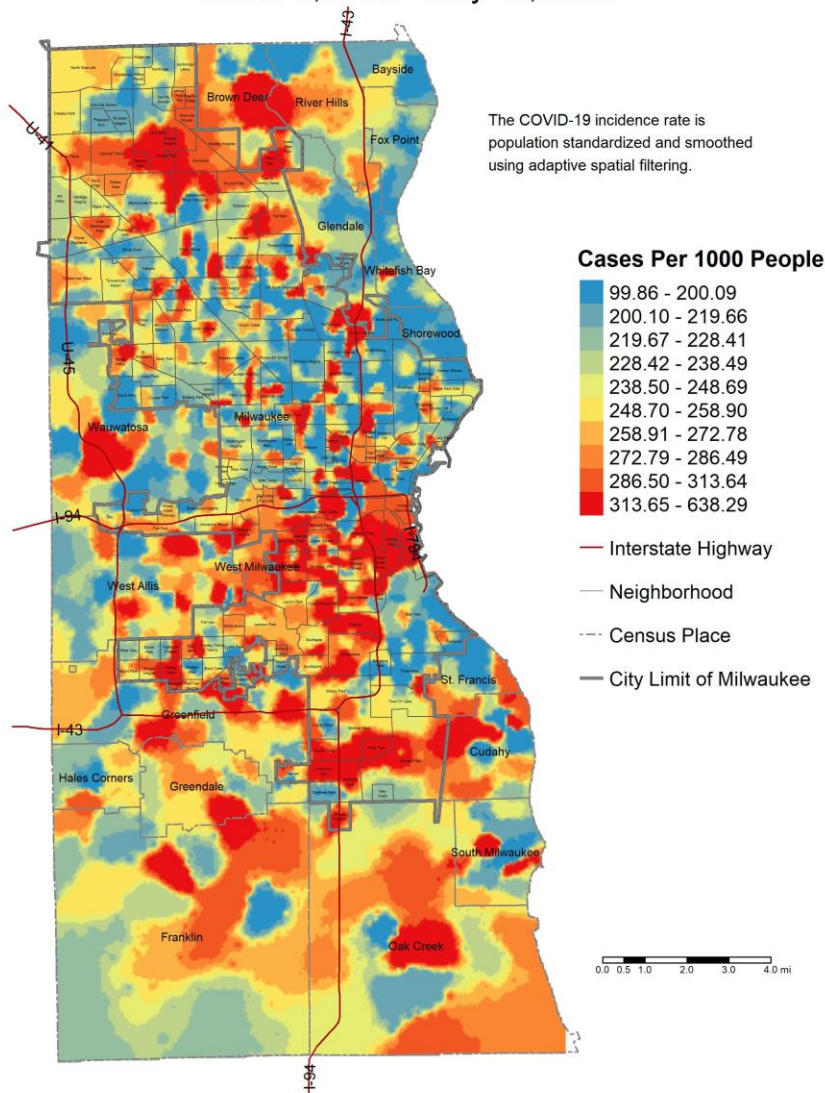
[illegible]

The COVID-19 incidence rate is population standardized and smoothed using adaptive spatial filtering.

Cases Per 1000 People
99.86 - 200.09
200.10 - 219.66
219.67 - 228.41
228.42 - 238.49
238.50 - 248.69
248.70 - 258.90
258.91 - 272.78
272.79 - 286.49
286.50 - 313.64
313.65 - 638.29

Interstate Highway
Neighborhood
Census Place
City Limit of Milwaukee

Bayside
Brown Deer
River Hills
Fox Point
Glendale
Whitefish Bay
Shorewood
Wauwatosa
Milwaukee
West Milwaukee
West Allis
St. Francis
Greenfield
Cudahy
Hales Corners
Greendale
South Milwaukee
Franklin
Oak Creek
I-41
I-43
U-45
I-94
I-794
I-43
I-94

0.0 0.5 1.0 2.0 3.0 4.0 mi